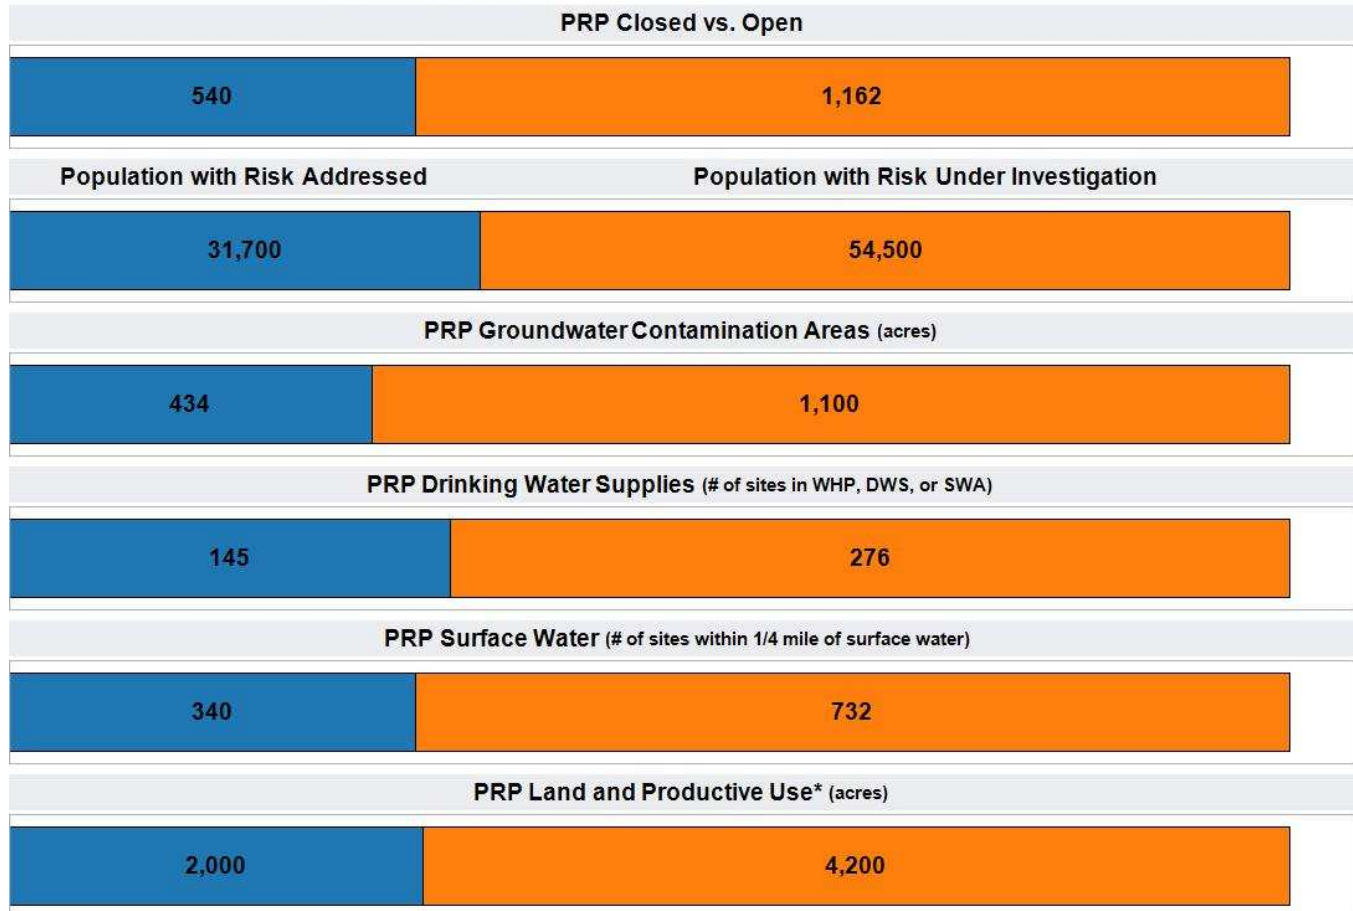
PRP Closed vs. Open

540

1,162

Population with Risk Addressed

Population with Risk Under Investigation

31,700

54,500

PRP Groundwater Contamination Areas (acres)

434

1,100

PRP Drinking Water Supplies (# of sites in WHP, DWS, or SWA)

145

276

PRP Surface Water (# of sites within 1/4 mile of surface water)

340

732

PRP Land and Productive Use* (acres)

2,000

4,200